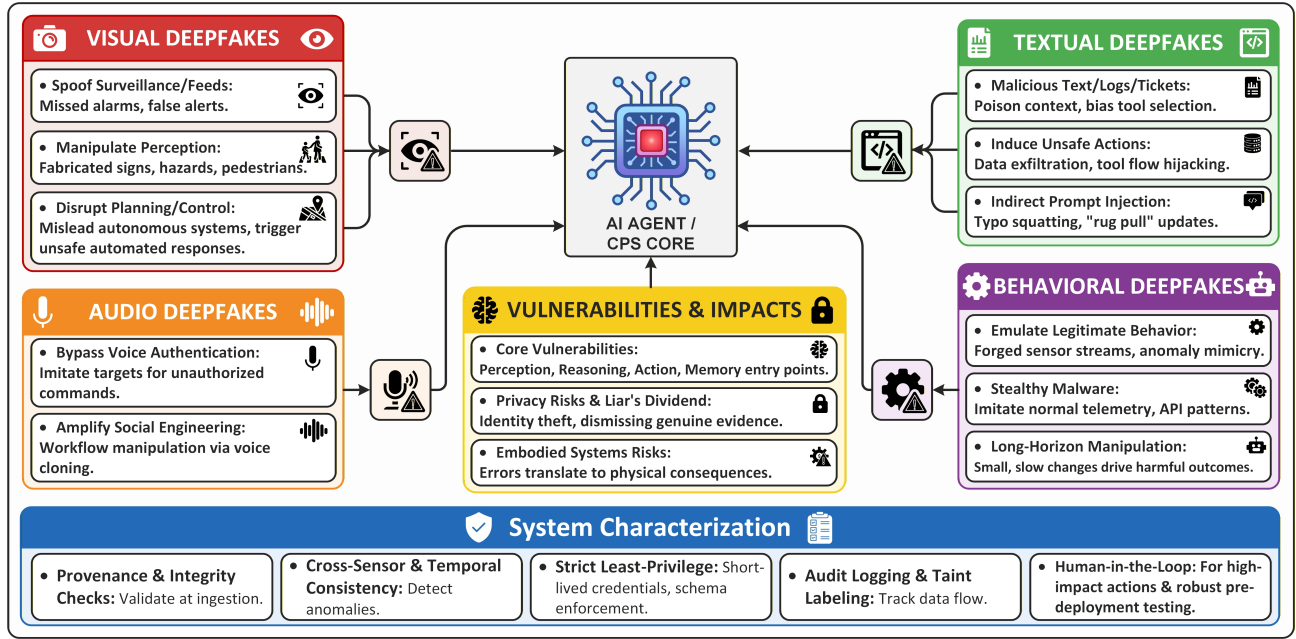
VISUAL DEEPFAKES

• Spoof Surveillance/Feeds: Missed alarms, false alerts.

• Manipulate Perception: Fabricated signs, hazards, pedestrians.

• Disrupt Planning/Control: Mislead autonomous systems, trigger unsafe automated responses.

AI AGENT / CPS CORE

TEXTUAL DEEPFAKES

• Malicious Text/Logs/Tickets: Poison context, bias tool selection.

• Induce Unsafe Actions: Data exfiltration, tool flow hijacking.

• Indirect Prompt Injection: Typo squatting, "rug pull" updates.

AUDIO DEEPFAKES

• Bypass Voice Authentication: Imitate targets for unauthorized commands.

• Amplify Social Engineering: Workflow manipulation via voice cloning.

VULNERABILITIES & IMPACTS

• Core Vulnerabilities: Perception, Reasoning, Action, Memory entry points.

• Privacy Risks & Liar's Dividend: Identity theft, dismissing genuine evidence.

• Embodied Systems Risks: Errors translate to physical consequences.

BEHAVIORAL DEEPFAKES

• Emulate Legitimate Behavior: Forged sensor streams, anomaly mimicry.

• Stealthy Malware: Imitate normal telemetry, API patterns.

• Long-Horizon Manipulation: Small, slow changes drive harmful outcomes.

System Characterization

• Provenance & Integrity Checks: Validate at ingestion.

• Cross-Sensor & Temporal Consistency: Detect anomalies.

• Strict Least-Privilege: Short-lived credentials, schema enforcement.

• Audit Logging & Taint Labeling: Track data flow.

• Human-in-the-Loop: For high-impact actions & robust pre-deployment testing.